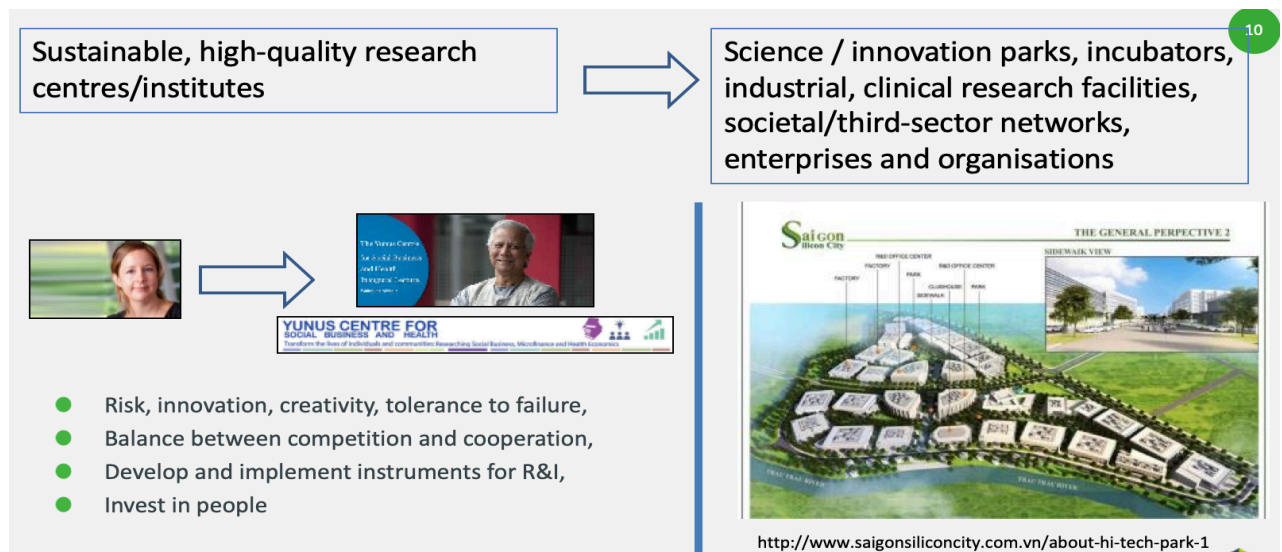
10

Sustainable, high-quality research centres/institutes

Science / innovation parks, incubators, industrial, clinical research facilities, societal/third-sector networks, enterprises and organisations

The Yunus Centre
for Social Business
and Health
Inaugural Lecture
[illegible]

YUNUS CENTRE FOR SOCIAL BUSINESS AND HEALTH
Transform the lives of individuals and communities: Researching Social Business, Microfinance and Health Economics

- Risk, innovation, creativity, tolerance to failure,
- Balance between competition and cooperation,
- Develop and implement instruments for R&I,
- Invest in people

Saigon Silicon City
THE GENERAL PERPECTIVE 2
SIDEWALK VIEW
R&D OFFICE CENTER
FACTORY
PARK
R&D OFFICE CENTER
FACTORY
CLUBHOUSE
PARK
SIDEWALK
TRAU TRAU RIVER
TRAU TRAU RIVER

http://www.saigonsiliconcity.com.vn/about-hi-tech-park-1